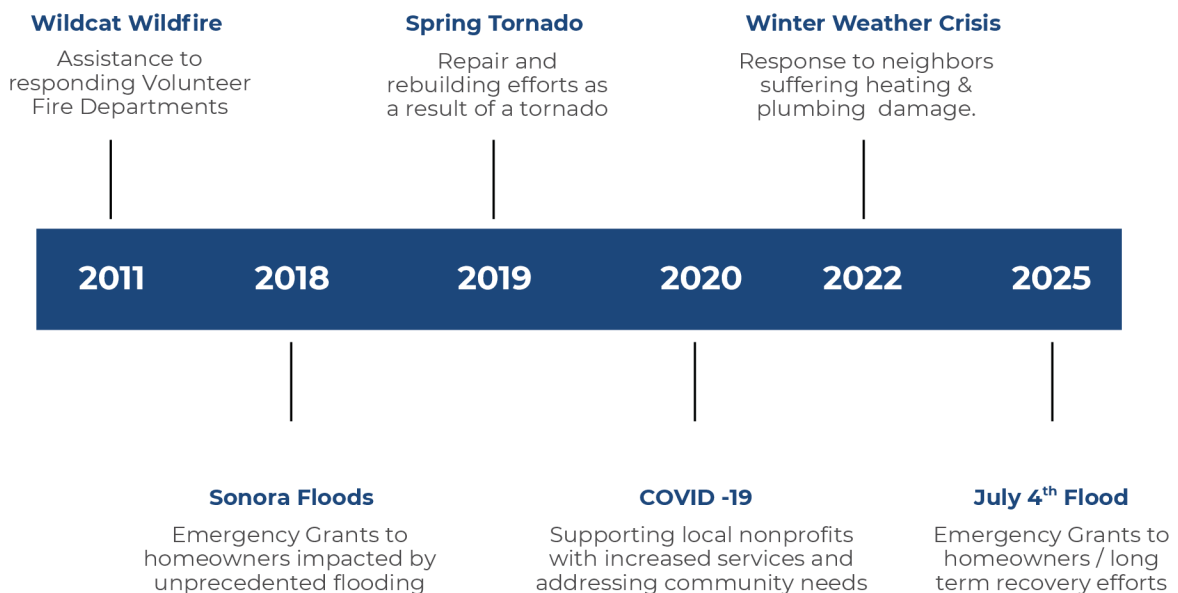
Wildcat Wildfire
Assistance to responding Volunteer Fire Departments

Spring Tornado
Repair and rebuilding efforts as a result of a tornado

Winter Weather Crisis
Response to neighbors suffering heating & plumbing damage.

2011 2018 2019 2020 2022 2025

Sonora Floods
Emergency Grants to homeowners impacted by unprecedented flooding

COVID -19
Supporting local nonprofits with increased services and addressing community needs

July 4$^{th}$ Flood
Emergency Grants to homeowners / long term recovery efforts